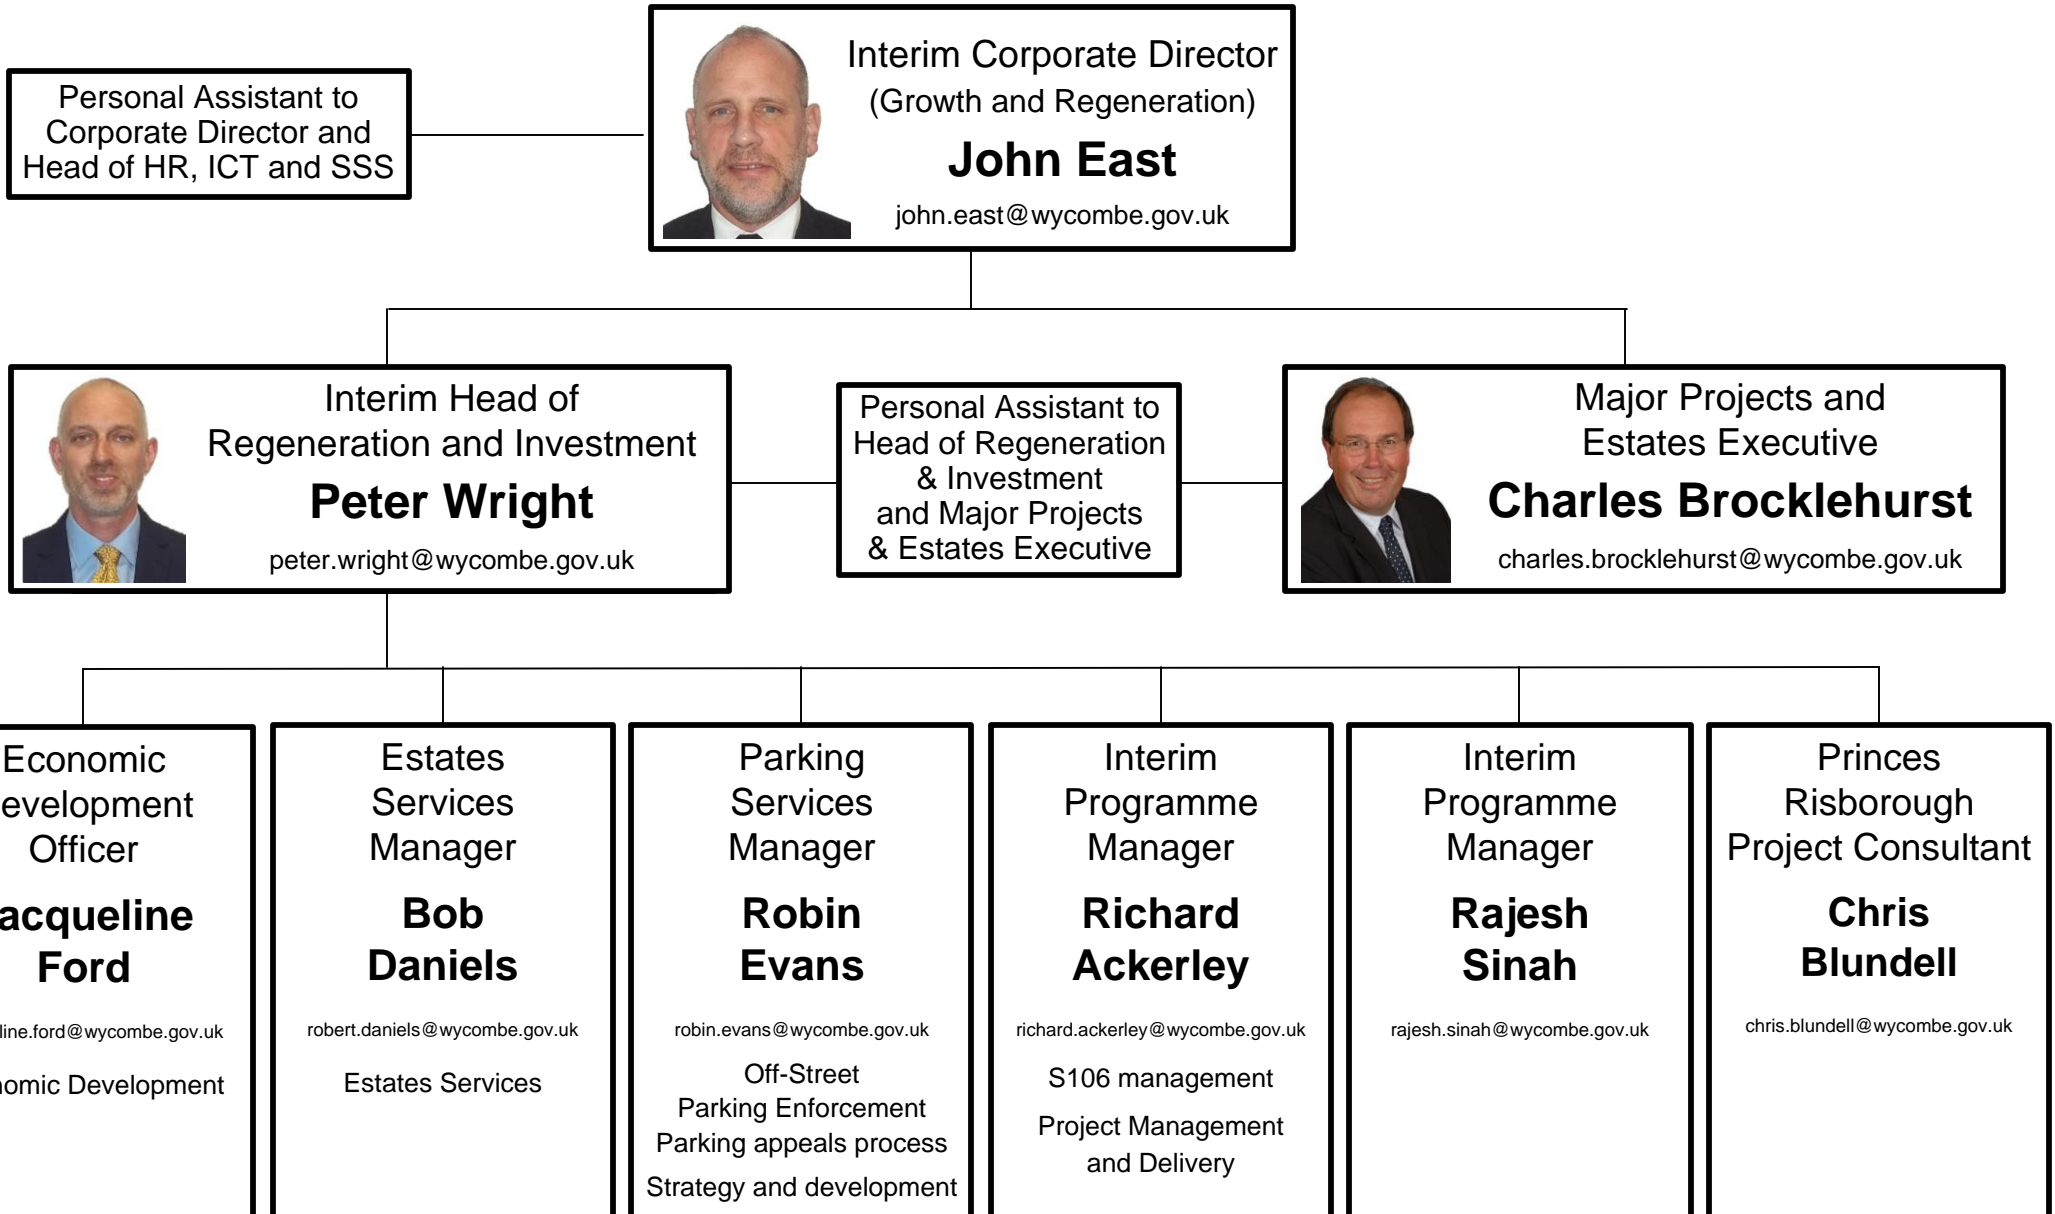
Personal Assistant to Corporate Director and Head of HR, ICT and SSS

Interim Corporate Director (Growth and Regeneration)
John East
john.east@wycombe.gov.uk

Interim Head of Regeneration and Investment
Peter Wright
peter.wright@wycombe.gov.uk

Personal Assistant to Head of Regeneration & Investment and Major Projects & Estates Executive

Major Projects and Estates Executive
Charles Brocklehurst
charles.brocklehurst@wycombe.gov.uk

Economic evelopment Officer
acqueline Ford
line.ford@wycombe.gov.uk
omic Development

Estates Services Manager
Bob Daniels
robert.daniels@wycombe.gov.uk
Estates Services

Parking Services Manager
Robin Evans
robin.evans@wycombe.gov.uk
Off-Street Parking Enforcement
Parking appeals process
Strategy and development

Interim Programme Manager
Richard Ackerley
richard.ackerley@wycombe.gov.uk
S106 management
Project Management and Delivery

Interim Programme Manager
Rajesh Sinah
rajesh.sinah@wycombe.gov.uk

Princes Risborough Project Consultant
Chris Blundell
chris.blundell@wycombe.gov.uk